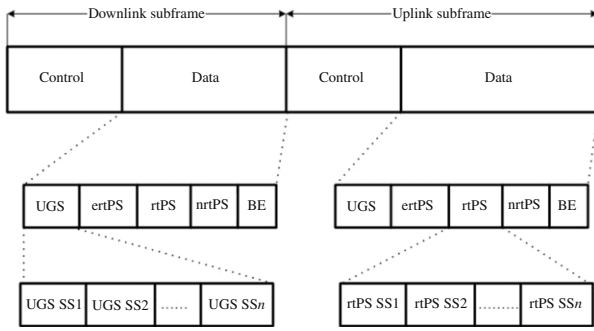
Downlink subframe

Uplink subframe

Control

Data

Control

Data

UGS

ertPS

rtPS

nrtPS

BE

UGS

ertPS

rtPS

nrtPS

BE

UGS SS1

UGS SS2

......

UGS SS$n$

rtPS SS1

rtPS SS2

.........

rtPS SS$n$